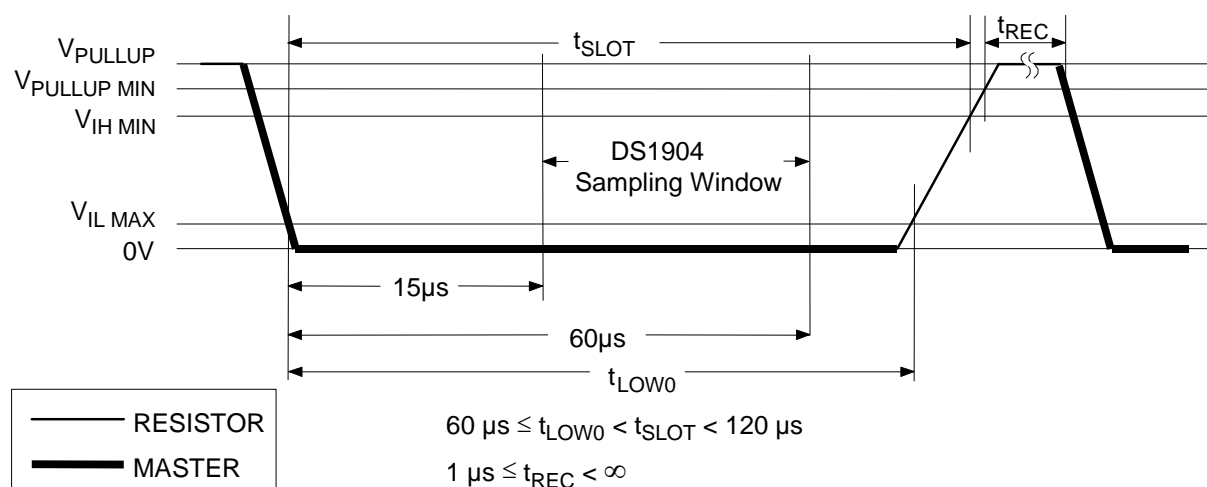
$V_{PULLUP}$
$V_{PULLUP\ MIN}$
$V_{IH\ MIN}$
$V_{IL\ MAX}$
0V

$t_{SLOT}$

$t_{REC}$

DS1904
Sampling Window

15µs

60µs

$t_{LOW0}$

RESISTOR
MASTER

$60\ \mu s \leq t_{LOW0} < t_{SLOT} < 120\ \mu s$

$1\ \mu s \leq t_{REC} < \infty$